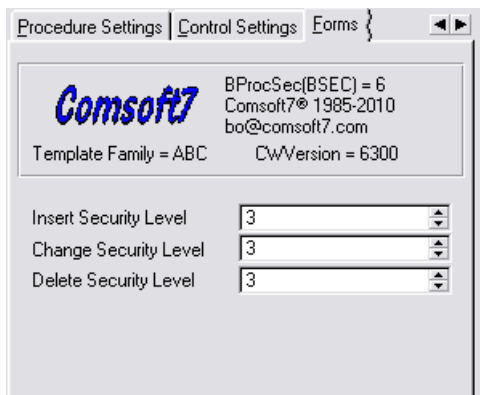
Procedure Settings | Control Settings | Forms

Comsoft7

BProcSec(BSEC) = 6
Comsoft7® 1985-2010
bo@comsoft7.com

Template Family = ABC

CWVersion = 6300

Insert Security Level 3
Change Security Level 3
Delete Security Level 3